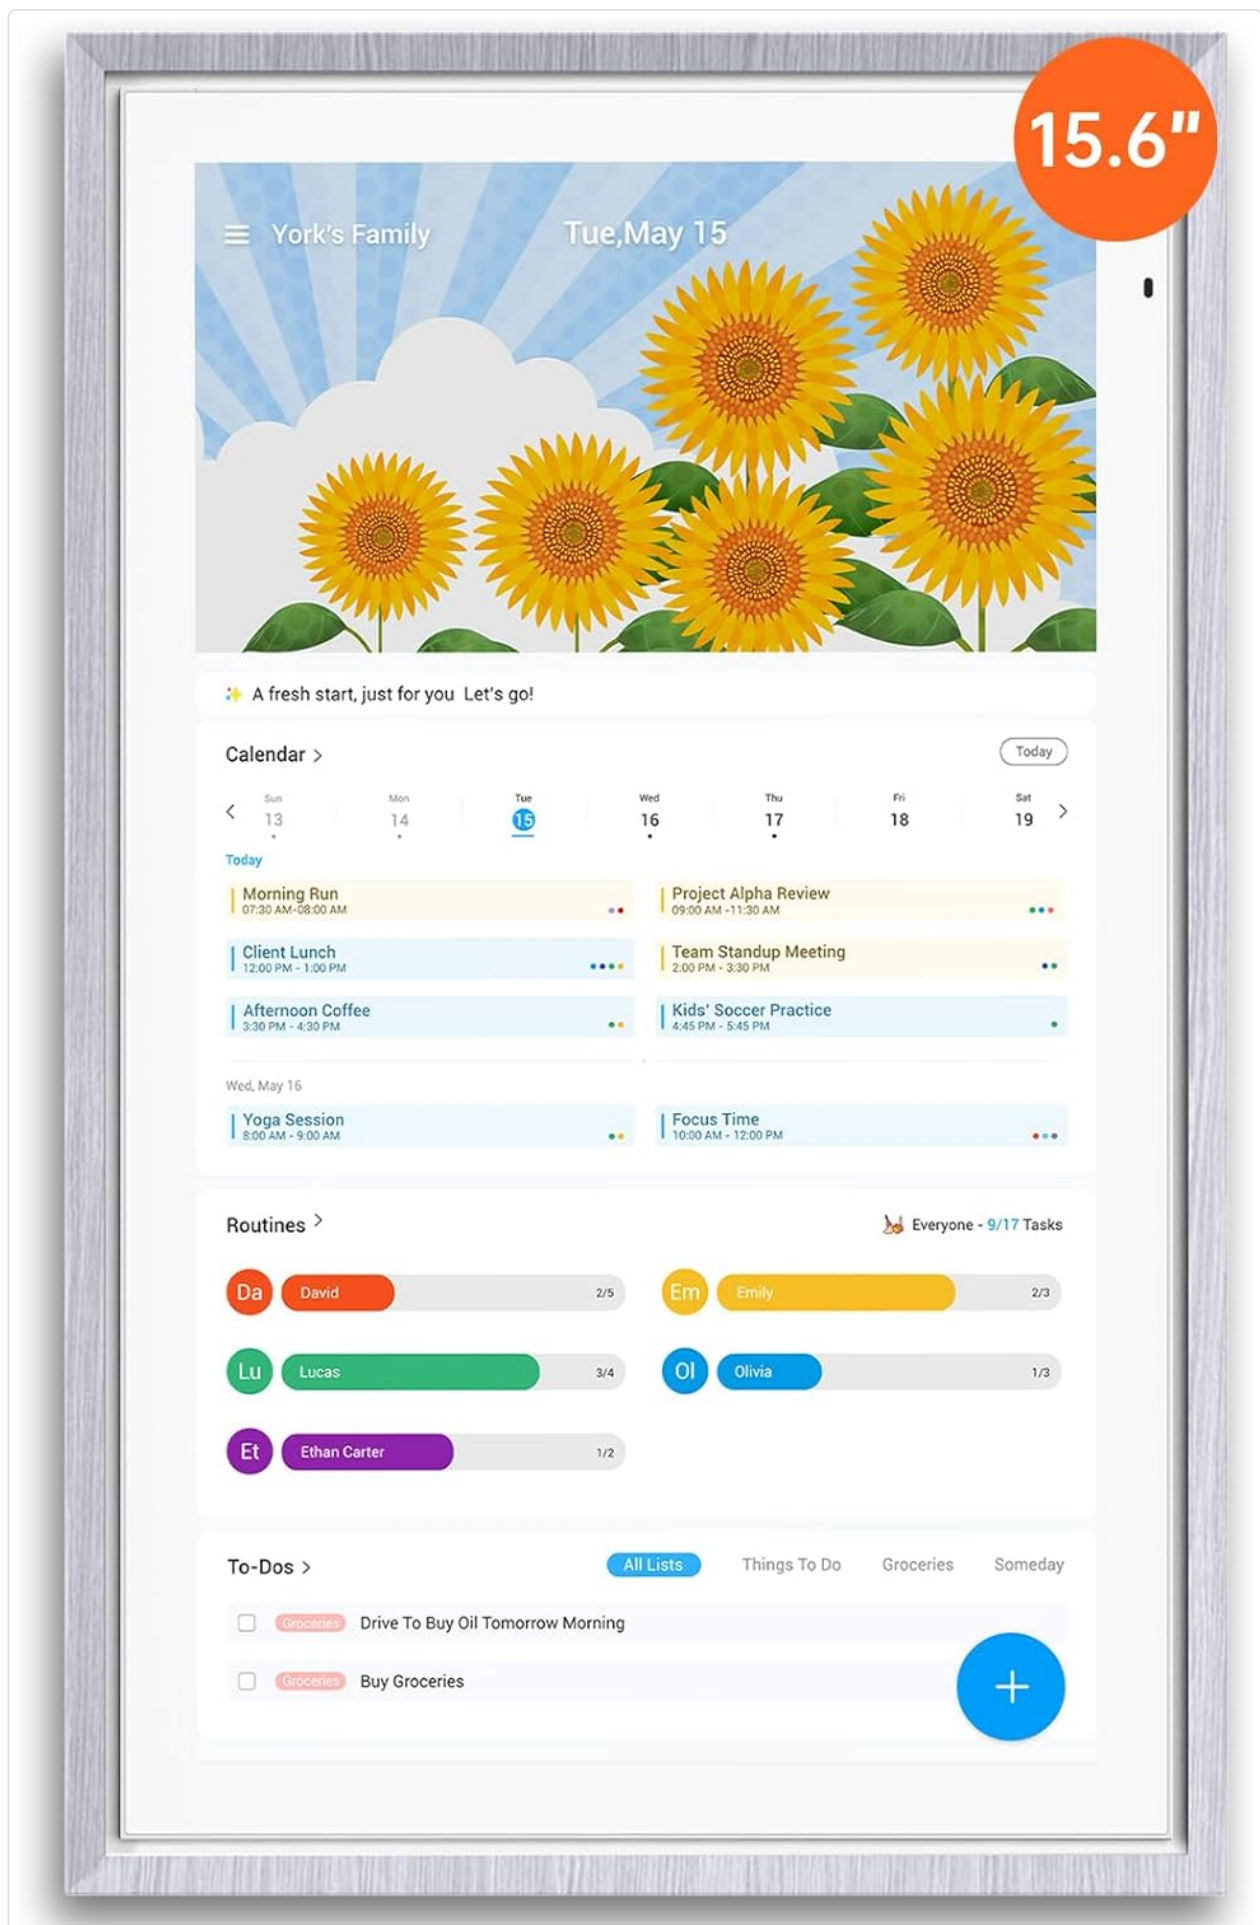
15.6"

York's Family Tue,May 15

A fresh start, just for you Let's go!

Calendar >

Today

| Sun | Mon | Tue | Wed | Thu | Fri | Sat |
|---|---|---|---|---|---|---|
| 13 | 14 | 15 | 16 | 17 | 18 | 19 |

Today

Morning Run
07:30 AM-08:00 AM

Project Alpha Review
09:00 AM -11:30 AM

Client Lunch
12:00 PM - 1:00 PM

Team Standup Meeting
2:00 PM - 3:30 PM

Afternoon Coffee
3:30 PM - 4:30 PM

Kids' Soccer Practice
4:45 PM - 5:45 PM

Wed, May 16

Yoga Session
8:00 AM - 9:00 AM

Focus Time
10:00 AM - 12:00 PM

Routines >

Everyone - 9/17 Tasks

Da David 2/5

Em Emily 2/3

Lu Lucas 3/4

Ol Olivia 1/3

Et Ethan Carter 1/2

To-Dos >

All Lists Things To Do Groceries Someday

Groceries Drive To Buy Oil Tomorrow Morning

Groceries Buy Groceries

+